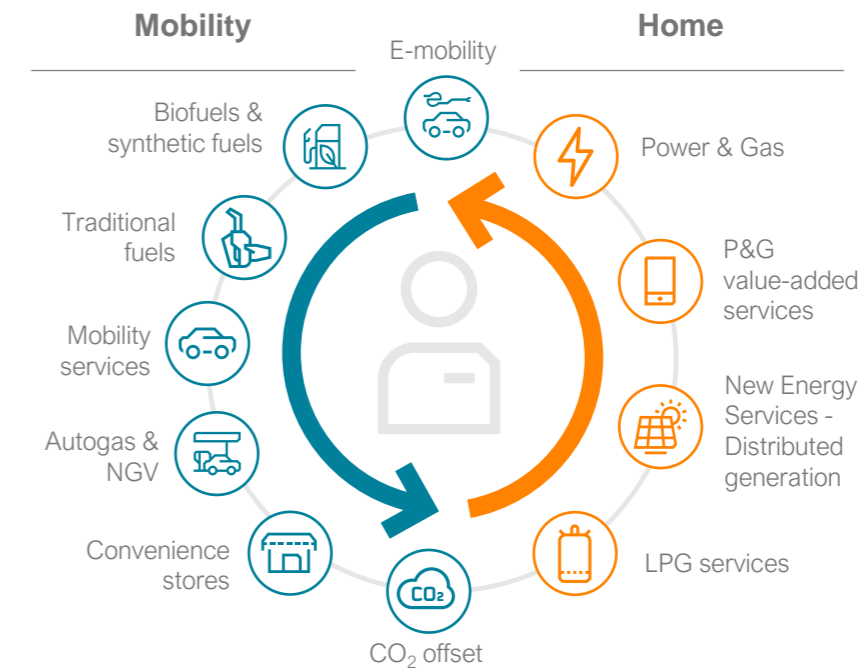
Mobility

Home

E-mobility

Biofuels & synthetic fuels

Traditional fuels

Mobility services

Autogas & NGV

Convenience stores

$CO_2$

$CO_2$ offset

Power & Gas

P&G value-added services

New Energy Services - Distributed generation

LPG services